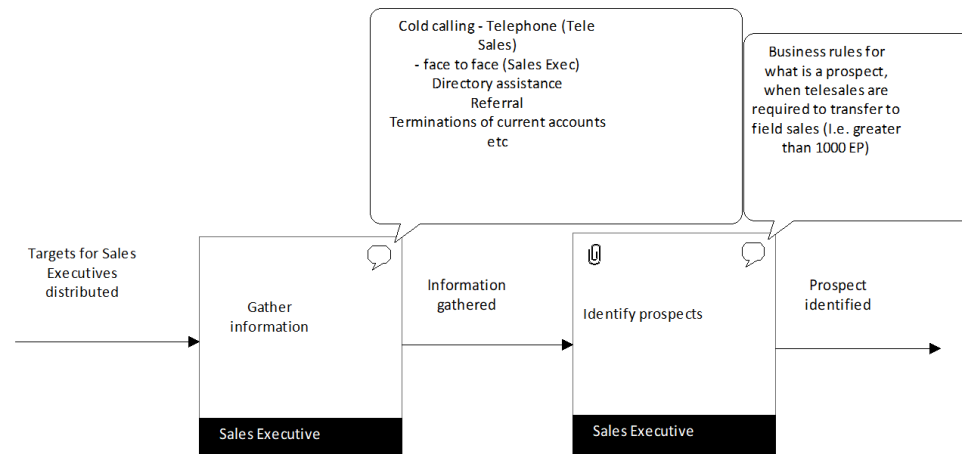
Cold calling - Telephone (Tele Sales)
- face to face (Sales Exec)
Directory assistance
Referral
Terminations of current accounts
etc

Business rules for what is a prospect, when telesales are required to transfer to field sales (I.e. greater than 1000 EP)

Targets for Sales Executives distributed

Gather information

Sales Executive

Information gathered

Identify prospects

Sales Executive

Prospect identified